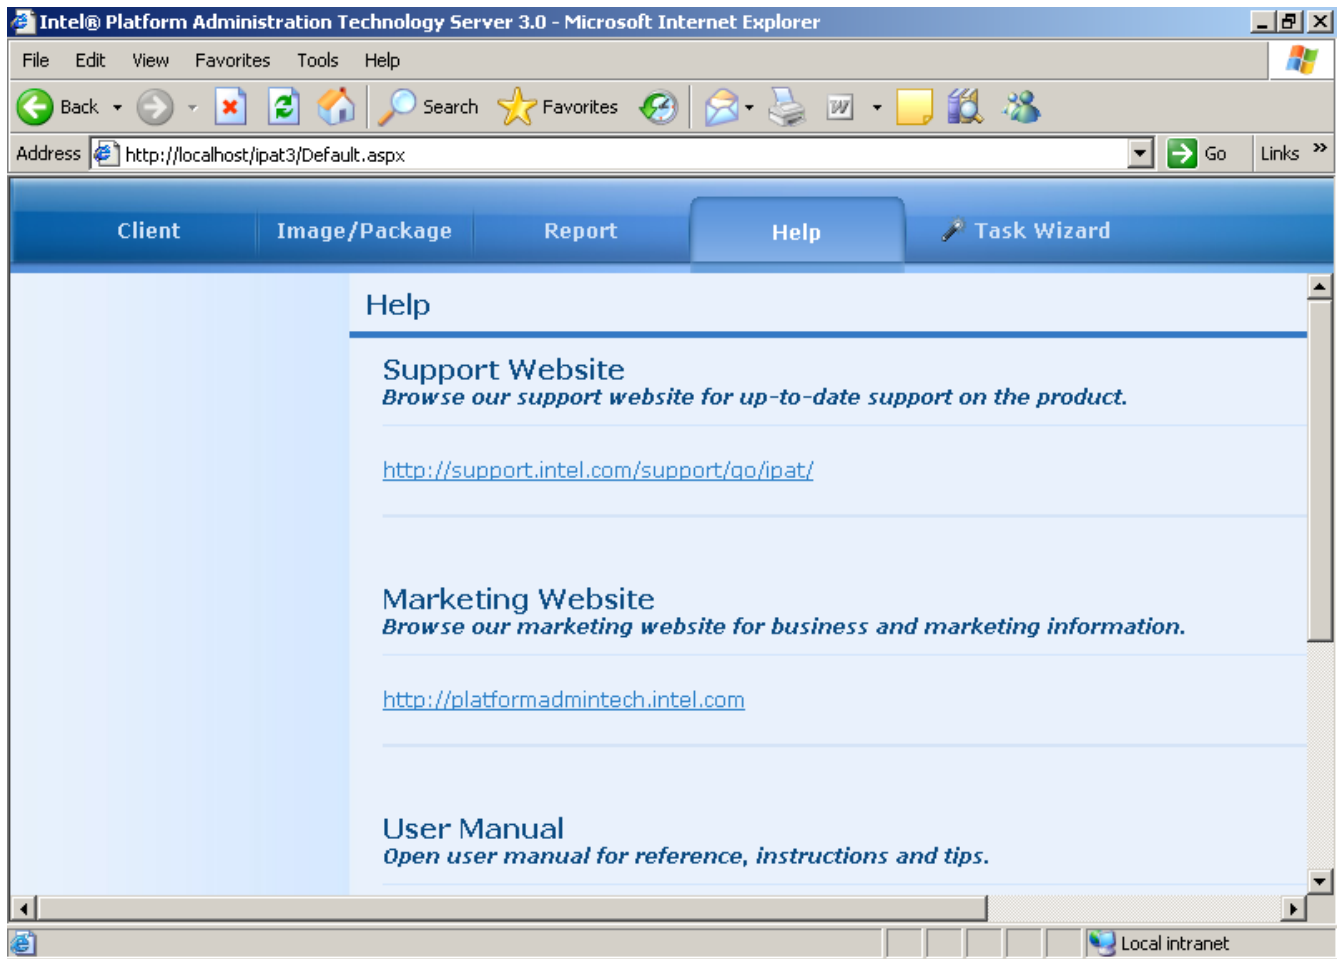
Intel® Platform Administration Technology Server 3.0 - Microsoft Internet Explorer

File Edit View Favorites Tools Help

Back Search Favorites

Address http://localhost/ipat3/Default.aspx Go Links »

Client Image/Package Report Help Task Wizard

Help

Support Website
Browse our support website for up-to-date support on the product.

http://support.intel.com/support/go/ipat/

Marketing Website
Browse our marketing website for business and marketing information.

http://platformadmintech.intel.com

User Manual
Open user manual for reference, instructions and tips.

Local intranet